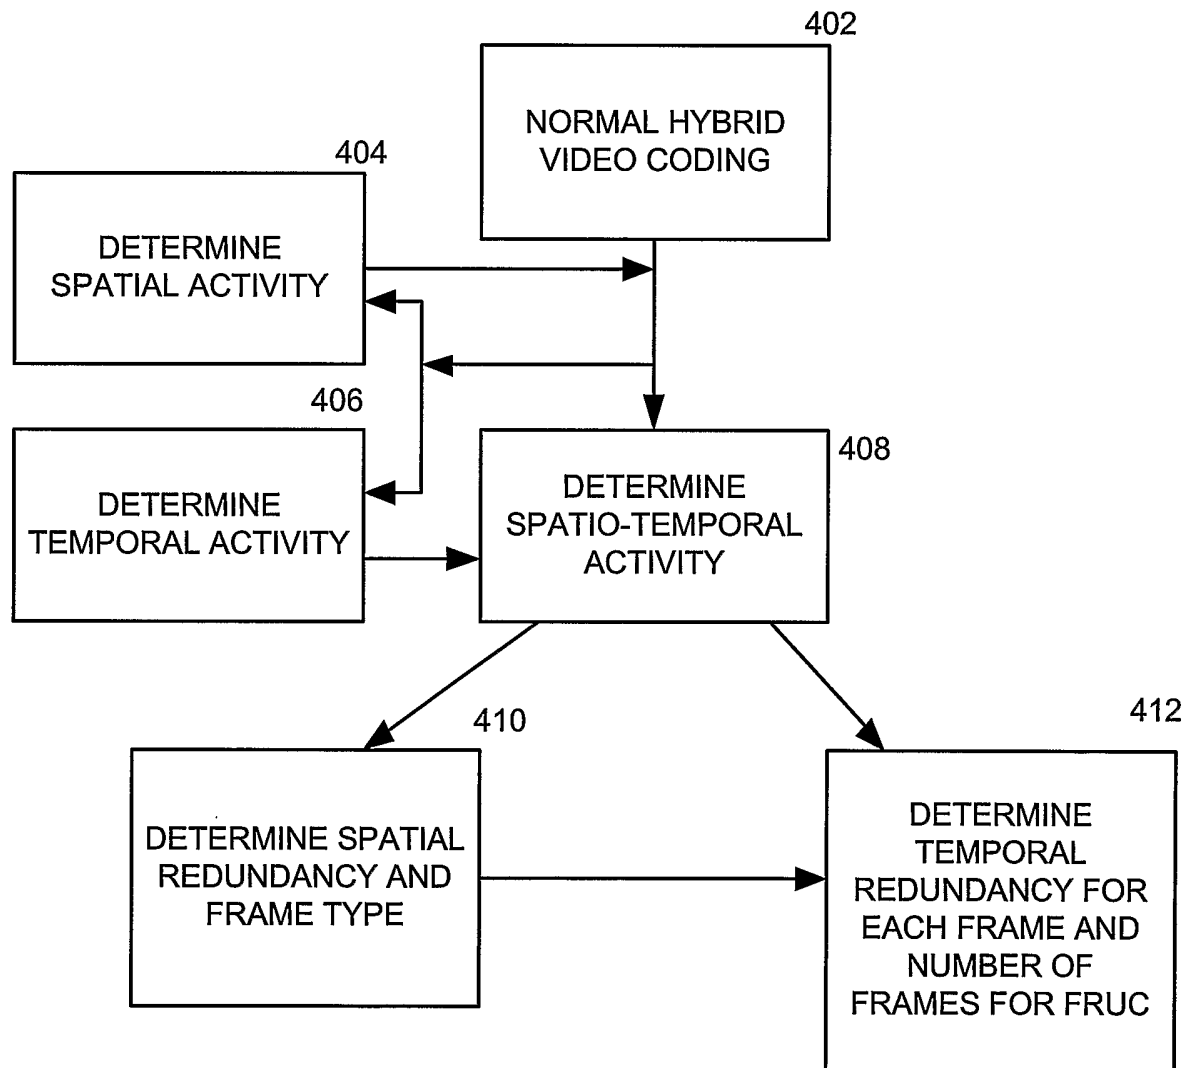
402

NORMAL HYBRID VIDEO CODING

404

DETERMINE SPATIAL ACTIVITY

406

DETERMINE TEMPORAL ACTIVITY

408

DETERMINE SPATIO-TEMPORAL ACTIVITY

410

DETERMINE SPATIAL REDUNDANCY AND FRAME TYPE

412

DETERMINE TEMPORAL REDUNDANCY FOR EACH FRAME AND NUMBER OF FRAMES FOR FRUC